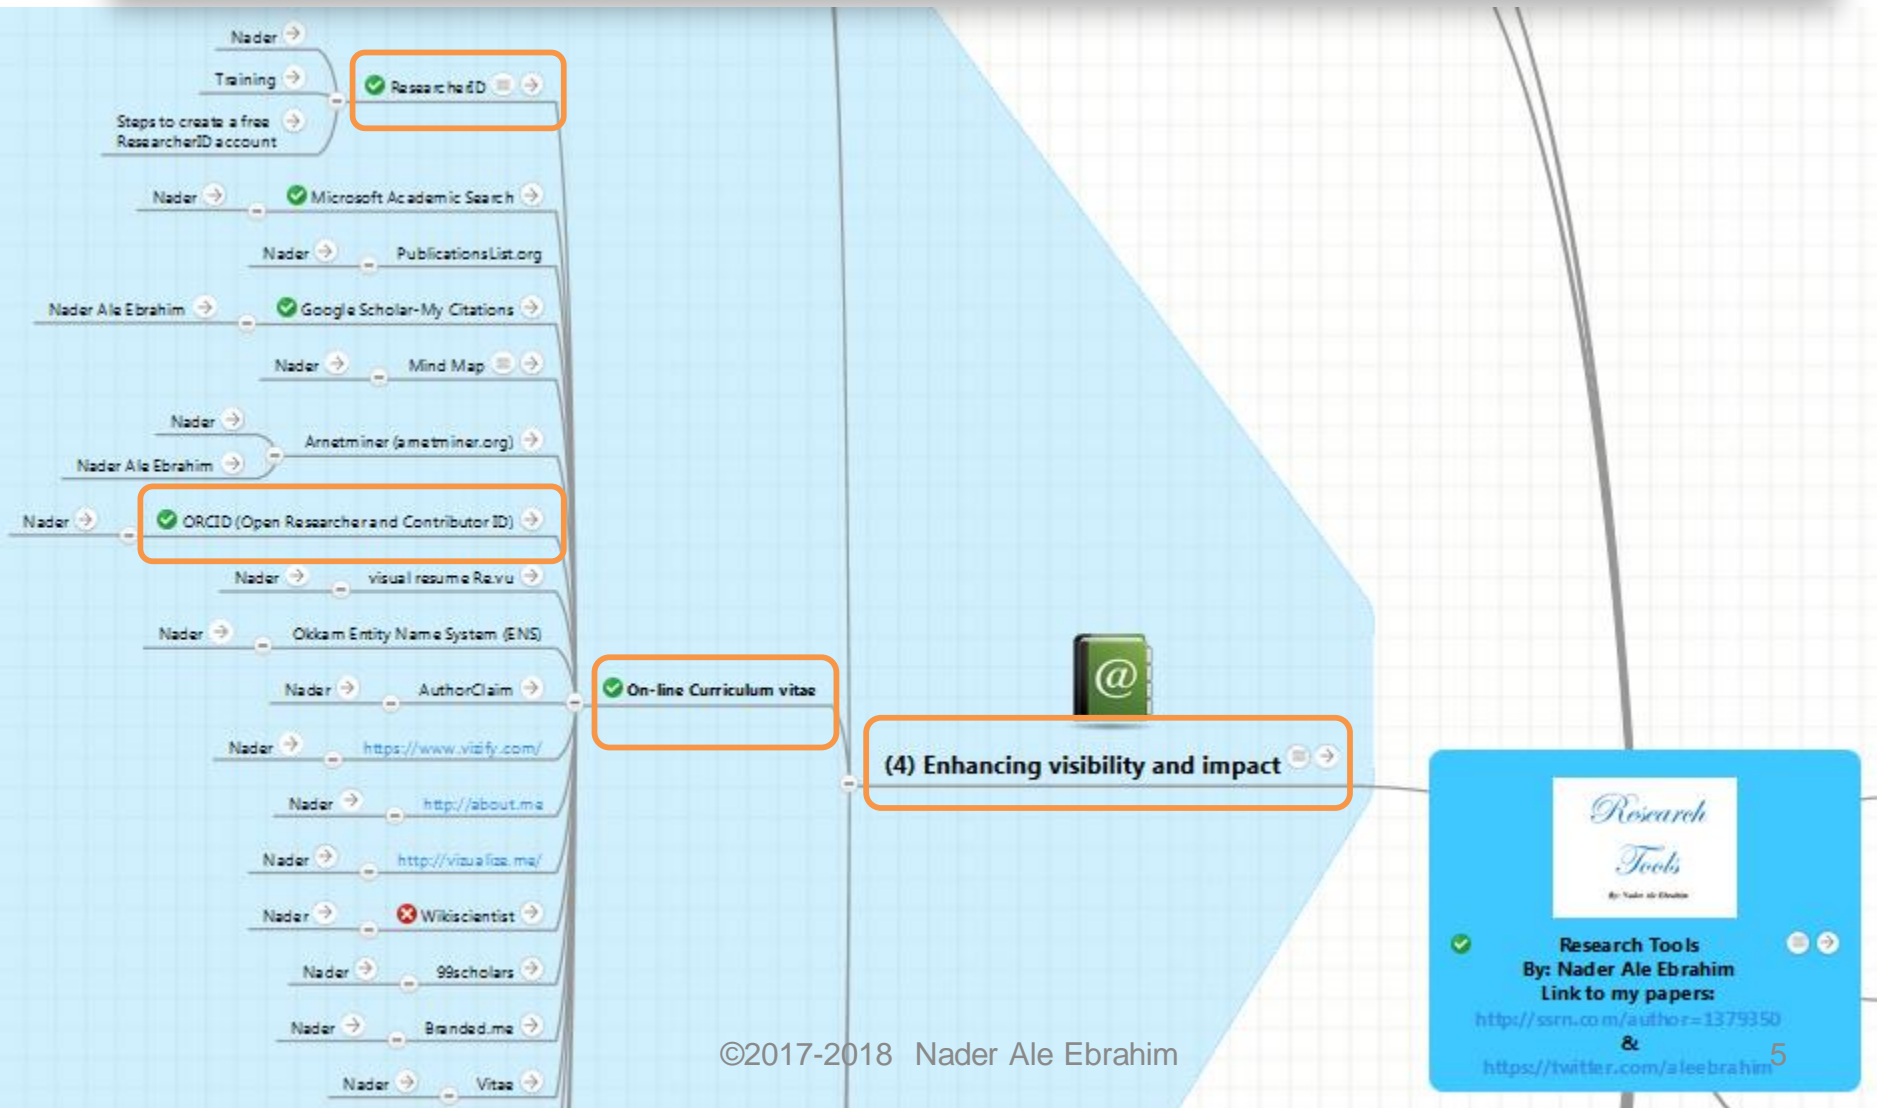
Nader
Training
Steps to create a free ResearcherID account
ResearcherID
Nader
Microsoft Academic Search
Nader
PublicationsList.org
Nader Ale Ebrahim
Google Scholar-My Citations
Nader
Mind Map
Nader
Nader Ale Ebrahim
Arnetminer (arnetminer.org)
Nader
ORCID (Open Researcher and Contributor ID)
Nader
visual resume Re.vu
Nader
Okkam Entity Name System (ENS)
Nader
AuthorClaim
Nader
https://www.vizify.com/
Nader
http://about.me
Nader
http://vizualize.me/
Nader
Wikiscientist
Nader
99scholars
Nader
Branded.me
Nader
Vitae
On-line Curriculum vitae
(4) Enhancing visibility and impact
Research Tools
By: Nader Ale Ebrahim
Research Tools
By: Nader Ale Ebrahim
Link to my papers:
http://ssrn.com/author=1379350
&
https://twitter.com/aleebrahim
©2017-2018 Nader Ale Ebrahim
5